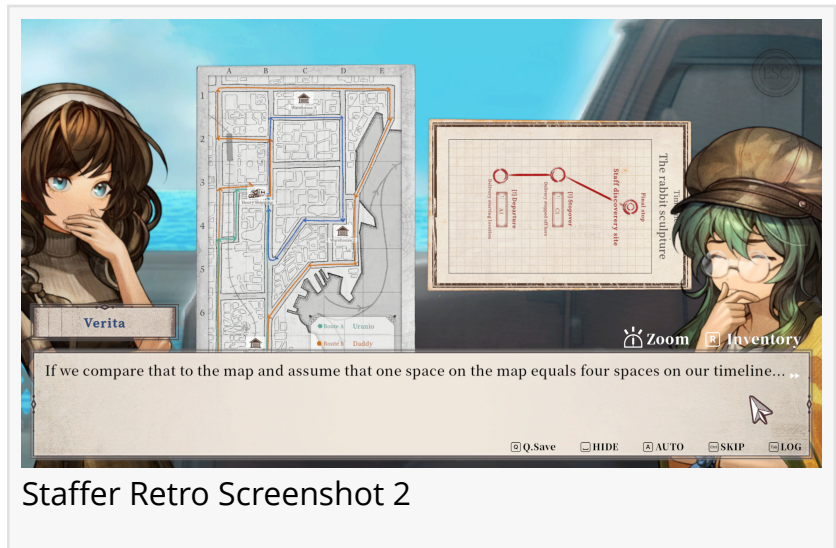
ESC

A B C D E

1 2 3 4 5 6

Route A Uranio
Route B Daddy

The rabbit sculpture

Final stop
Staff discovery site

[1] Departure
[2] Stopover

Verita

Zoom
R Inventory

If we compare that to the map and assume that one space on the map equals four spaces on our timeline...

Q.Save HIDE A AUTO SKIP LOG

Staffer Retro Screenshot 2